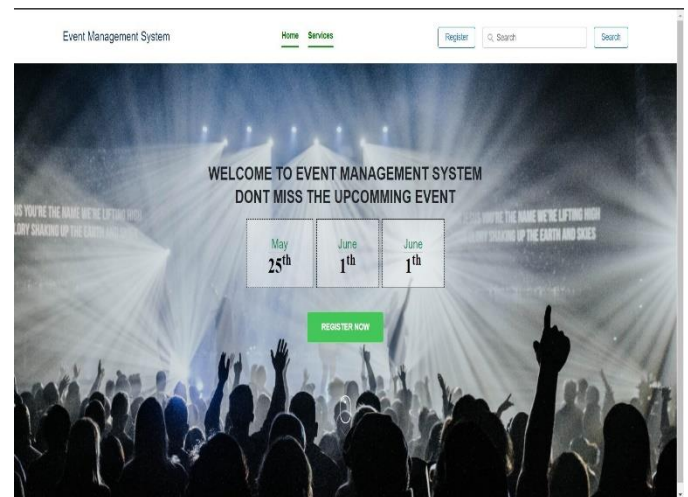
Event Management System

Home Services

Register Search Search

US YOU'RE THE NAME WE'RE LIFTING HIGH
LORY SHAKING UP THE EARTH AND

JESUS YOU'RE THE NAME WE'RE LIFTING HIGH
GLORY SHAKING UP THE EARTH AND SKIES

WELCOME TO EVENT MANAGEMENT SYSTEM
DONT MISS THE UPCOMMING EVENT

May $25^{th}$

June $1^{th}$

June $1^{th}$

REGISTER NOW